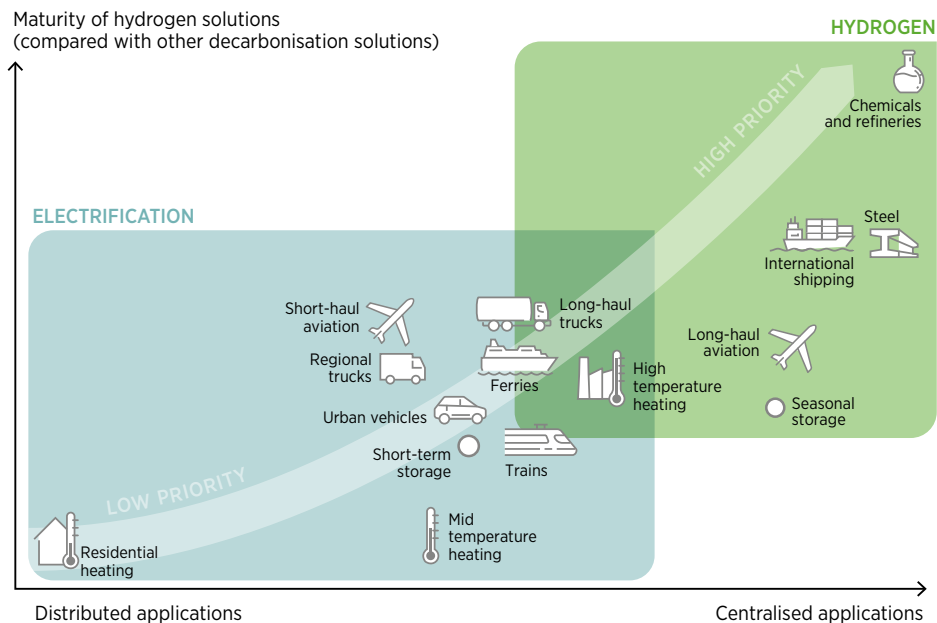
Maturity of hydrogen solutions
(compared with other decarbonisation solutions)

HYDROGEN

HIGH PRIORITY

Chemicals and refineries

ELECTRIFICATION

Steel

International shipping

Short-haul aviation

Long-haul trucks

Long-haul aviation

Regional trucks

Ferries

High temperature heating

Urban vehicles

Seasonal storage

Short-term storage

Trains

LOW PRIORITY

Mid temperature heating

Residential heating

Distributed applications

Centralised applications